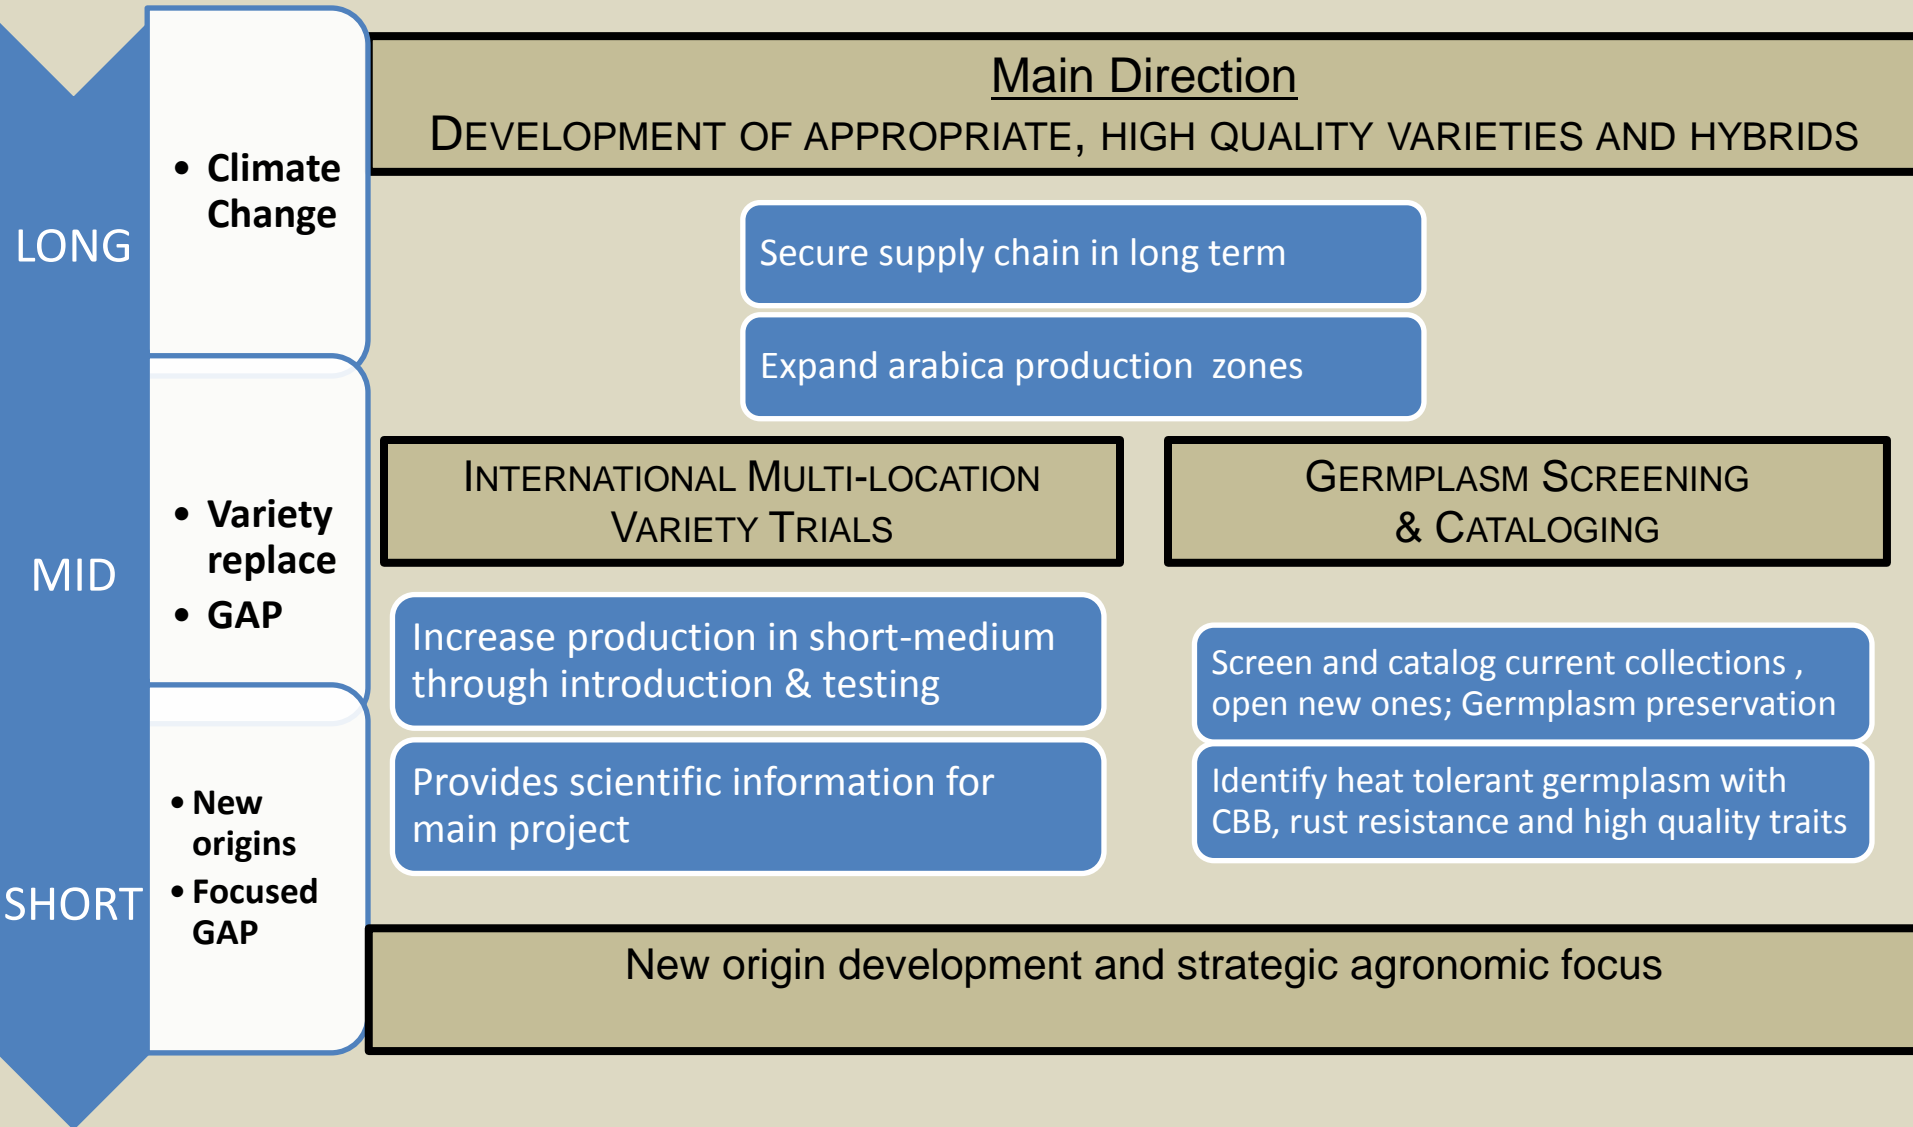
LONG

• Climate Change

Main Direction

Development of appropriate, high quality varieties and hybrids

Secure supply chain in long term

Expand arabica production zones

MID

• Variety replace
• GAP

International Multi-location Variety Trials

Germplasm Screening & Cataloging

Increase production in short-medium through introduction & testing

Provides scientific information for main project

Screen and catalog current collections , open new ones; Germplasm preservation

Identify heat tolerant germplasm with CBB, rust resistance and high quality traits

SHORT

• New origins
• Focused GAP

New origin development and strategic agronomic focus